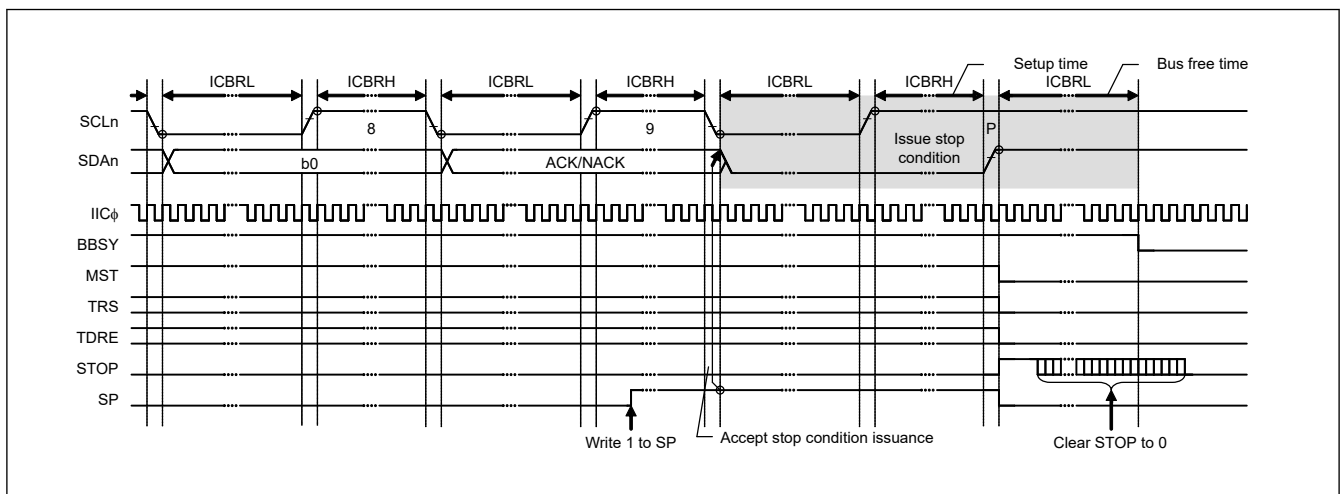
Setup time
Bus free time

ICBRL
ICBRH
ICBRL
ICBRH
ICBRL
ICBRH
ICBRL

SCLn
8
9
P

SDAn
b0
ACK/NACK
Issue stop condition

IICϕ
BBSY
MST
TRS
TDRE
STOP
SP

Write 1 to SP
Accept stop condition issuance
Clear STOP to 0